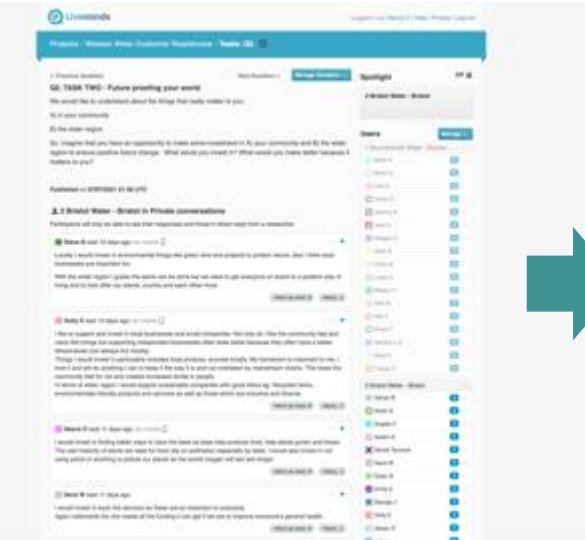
Liveminds

Projects · Wessex Water Customer Resilience · Tasks: Q2

< Previous Question

Next Question >

Manage Question

Q2. TASK TWO - Future proofing your world

We would like to understand about the things that really matter to you:

A) in your community

B) the wider region

So, imagine that you have an opportunity to make some investment in A) your community and B) the wider region to ensure positive future change. What would you invest in? What would you make better because it matters to you?

Published on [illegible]

2 Bristol Water - Bristol in Private conversations

Participants will only be able to see their responses and those in direct reply from a researcher.

Steve S said 13 days ago

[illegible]

Holly C said 13 days ago

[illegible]

Maura C said 13 days ago

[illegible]

Dave W said 13 days ago

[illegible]

Spotlight

2 Bristol Water - Bristol

Users

Manage

2 Bristol Water - Bristol

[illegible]